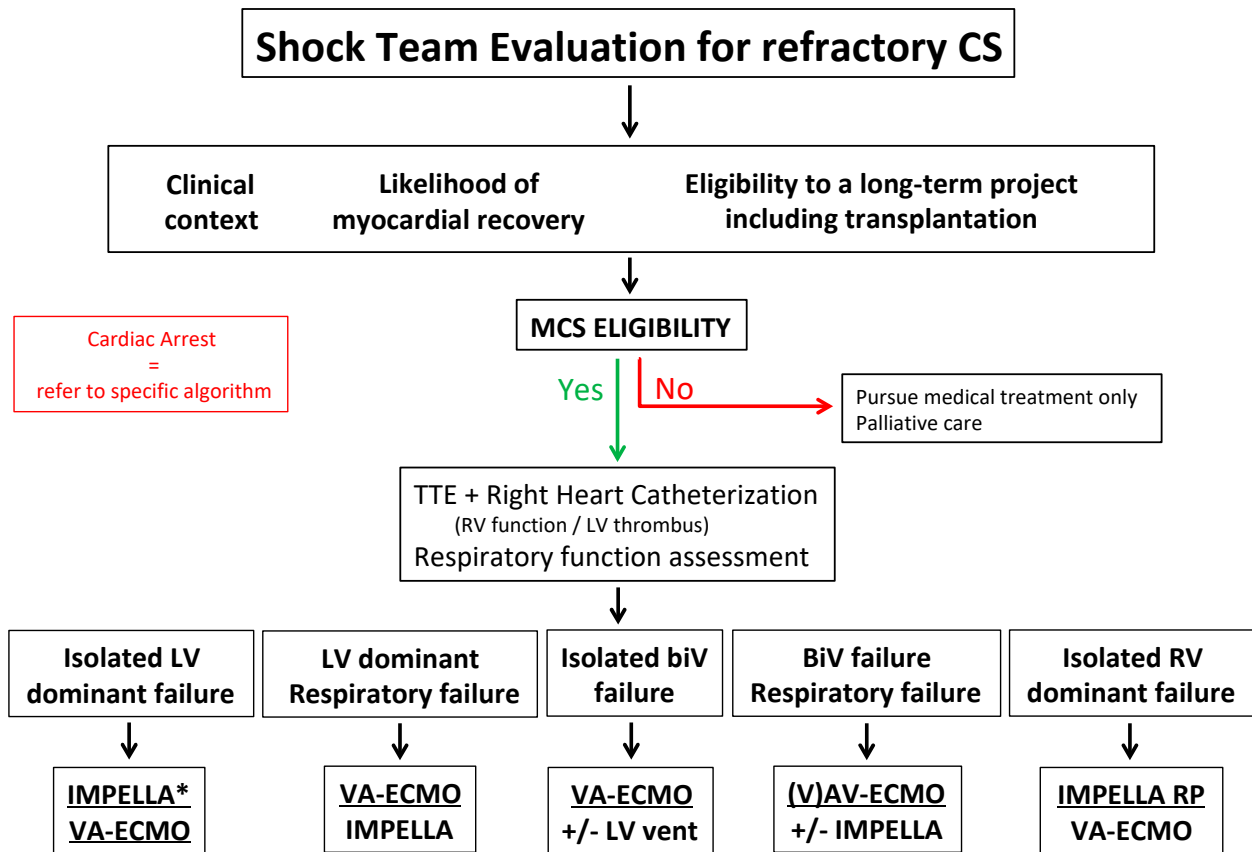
Shock Team Evaluation for refractory CS

Clinical context

Likelihood of myocardial recovery

Eligibility to a long-term project including transplantation

MCS ELIGIBILITY

Cardiac Arrest
=
refer to specific algorithm

Yes

No

Pursue medical treatment only
Palliative care

TTE + Right Heart Catheterization
(RV function / LV thrombus)
Respiratory function assessment

Isolated LV dominant failure

LV dominant Respiratory failure

Isolated biV failure

BiV failure Respiratory failure

Isolated RV dominant failure

IMPELLA*
VA-ECMO

VA-ECMO
IMPELLA

VA-ECMO
+/- LV vent

(V)AV-ECMO
+/- IMPELLA

IMPELLA RP
VA-ECMO